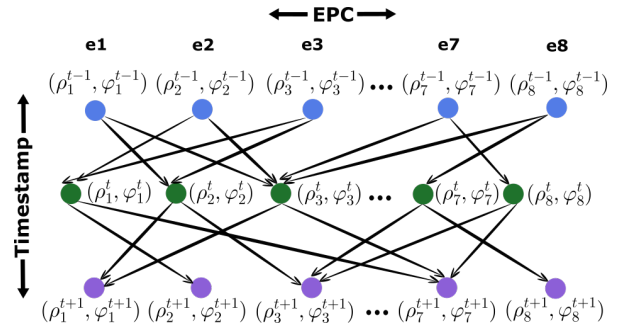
EPC

e1 e2 e3 e7 e8

$(\rho_1^{t-1}, \varphi_1^{t-1})$ $(\rho_2^{t-1}, \varphi_2^{t-1})$ $(\rho_3^{t-1}, \varphi_3^{t-1})$ ••• $(\rho_7^{t-1}, \varphi_7^{t-1})$ $(\rho_8^{t-1}, \varphi_8^{t-1})$

Timestamp

$(\rho_1^{t}, \varphi_1^{t})$ $(\rho_2^{t}, \varphi_2^{t})$ $(\rho_3^{t}, \varphi_3^{t})$ ••• $(\rho_7^{t}, \varphi_7^{t})$ $(\rho_8^{t}, \varphi_8^{t})$

$(\rho_1^{t+1}, \varphi_1^{t+1})$ $(\rho_2^{t+1}, \varphi_2^{t+1})$ $(\rho_3^{t+1}, \varphi_3^{t+1})$ ••• $(\rho_7^{t+1}, \varphi_7^{t+1})$ $(\rho_8^{t+1}, \varphi_8^{t+1})$